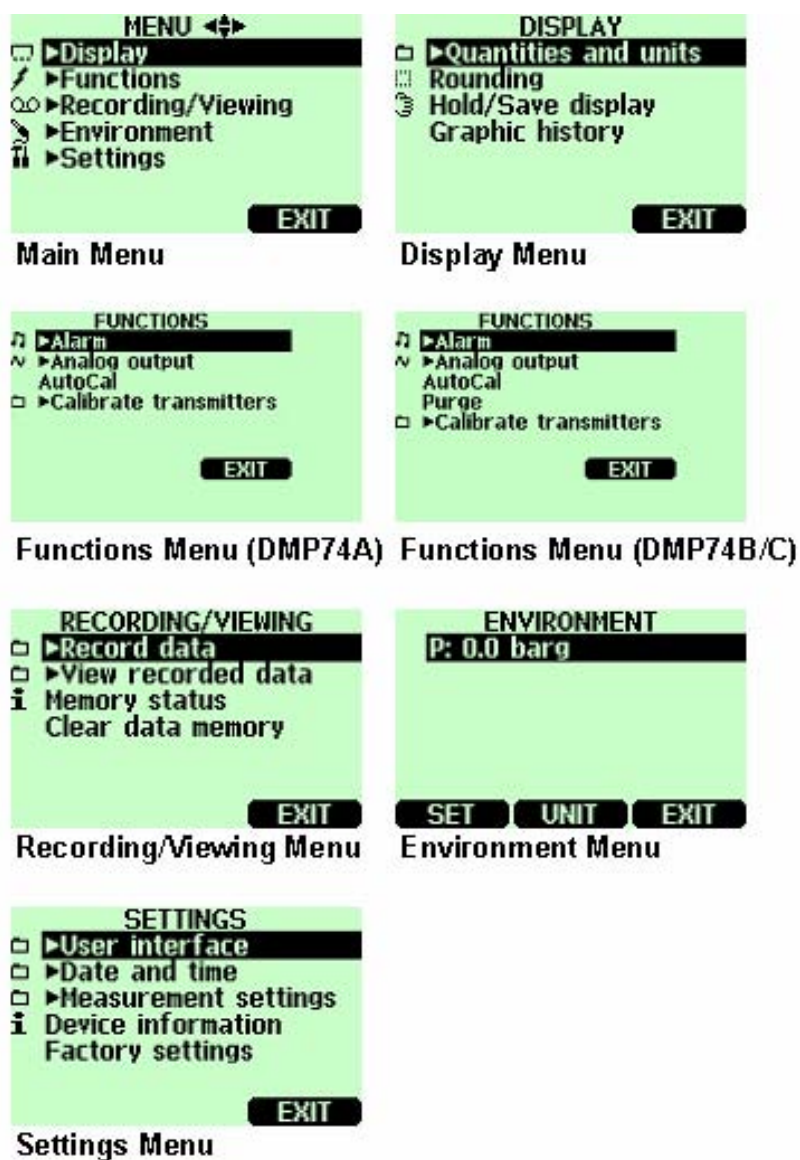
MENU ◄◆►
►Display
►Functions
►Recording/Viewing
►Environment
►Settings
EXIT

Main Menu

DISPLAY
►Quantities and units
Rounding
Hold/Save display
Graphic history
EXIT

Display Menu

FUNCTIONS
►Alarm
►Analog output
AutoCal
►Calibrate transmitters
EXIT

Functions Menu (DMP74A)

FUNCTIONS
►Alarm
►Analog output
AutoCal
Purge
►Calibrate transmitters
EXIT

Functions Menu (DMP74B/C)

RECORDING/VIEWING
►Record data
►View recorded data
Memory status
Clear data memory
EXIT

Recording/Viewing Menu

ENVIRONMENT
P: 0.0 barg
SET UNIT EXIT

Environment Menu

SETTINGS
►User interface
►Date and time
►Measurement settings
Device information
Factory settings
EXIT

Settings Menu